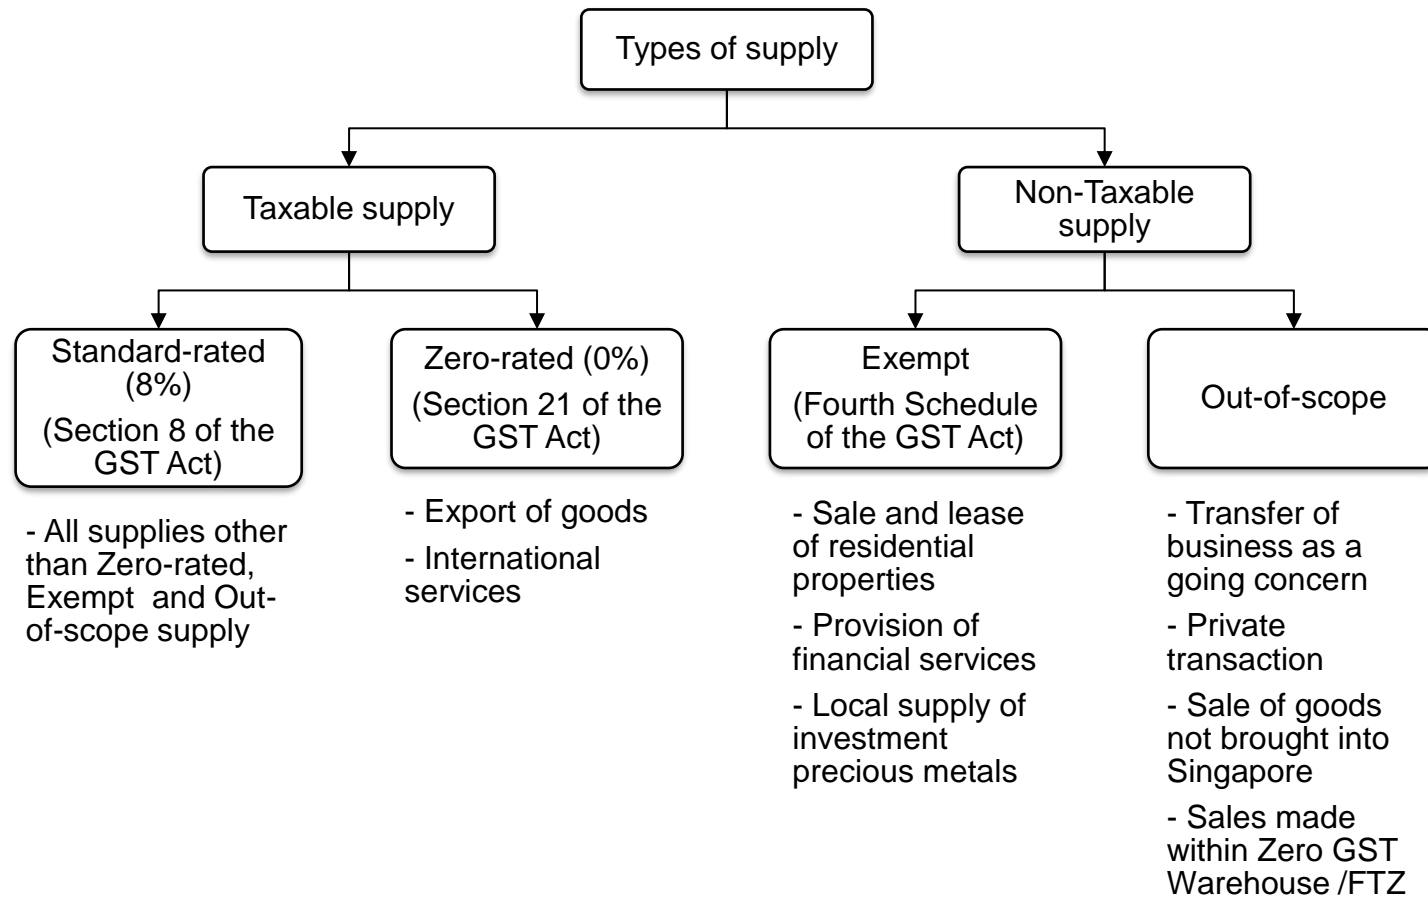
Types of supply

Taxable supply

Non-Taxable supply

Standard-rated (8%)
(Section 8 of the GST Act)

- All supplies other than Zero-rated, Exempt and Out-of-scope supply

Zero-rated (0%)
(Section 21 of the GST Act)

- Export of goods
- International services

Exempt
(Fourth Schedule of the GST Act)

- Sale and lease of residential properties
- Provision of financial services
- Local supply of investment precious metals

Out-of-scope

- Transfer of business as a going concern
- Private transaction
- Sale of goods not brought into Singapore
- Sales made within Zero GST Warehouse /FTZ